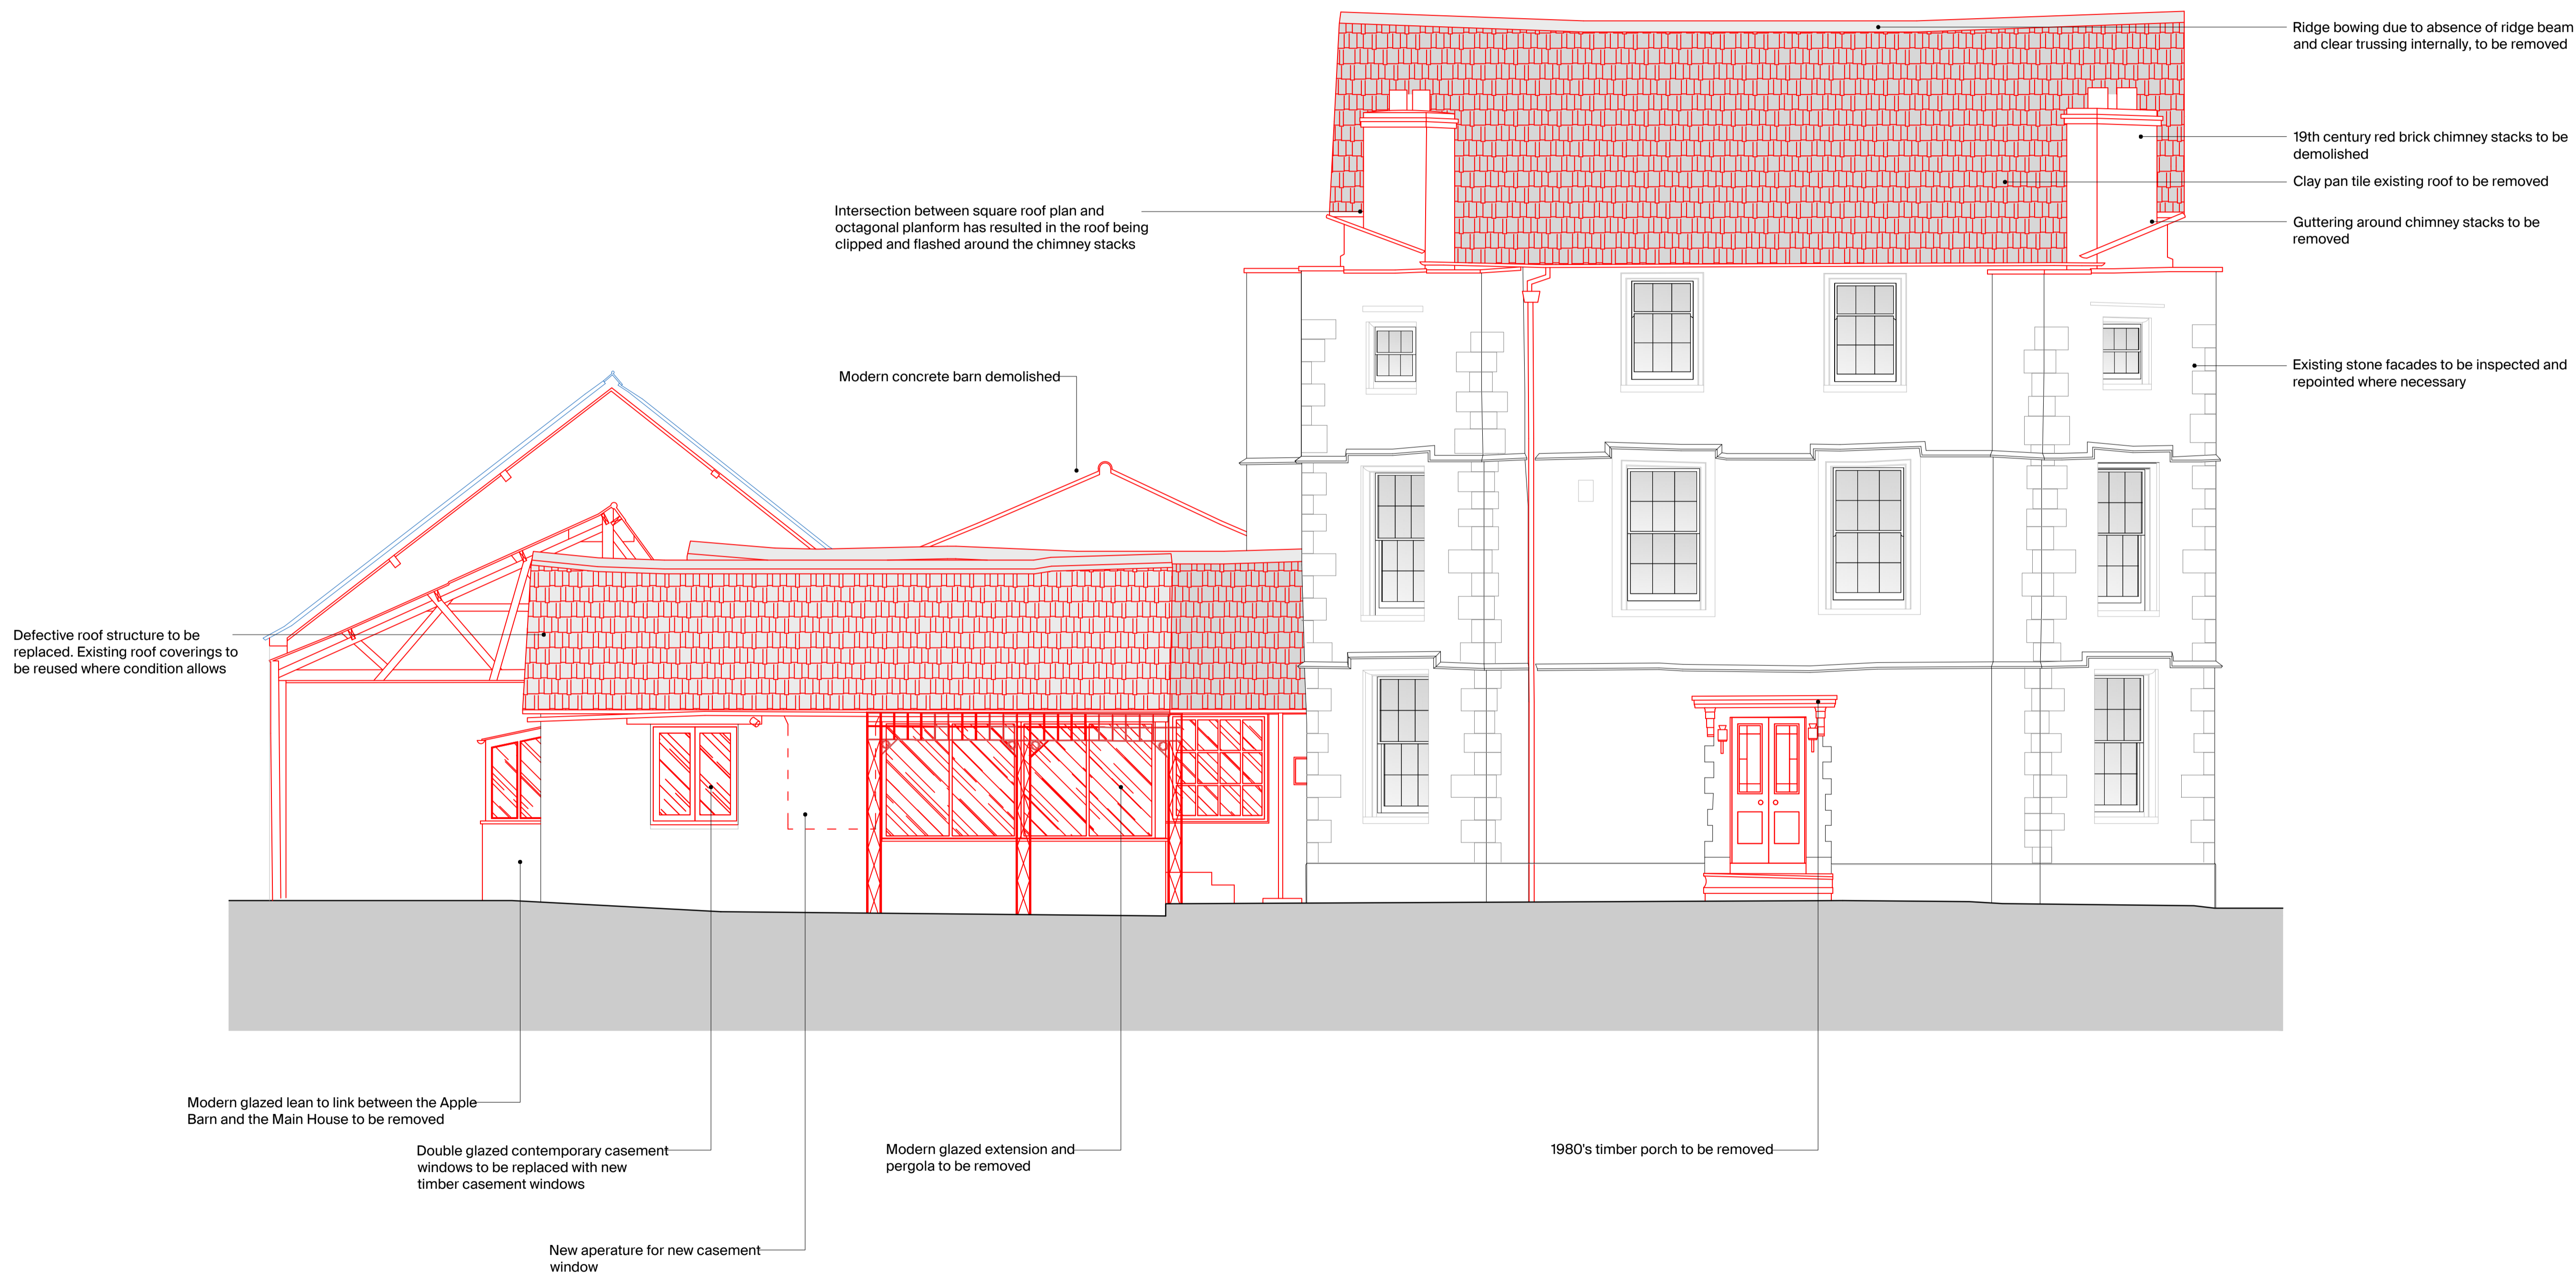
Ridge bowing due to absence of ridge beam and clear trussing internally, to be removed

19th century red brick chimney stacks to be demolished

Clay pan tile existing roof to be removed

Guttering around chimney stacks to be removed

Intersection between square roof plan and octagonal planform has resulted in the roof being clipped and flashed around the chimney stacks

Existing stone facades to be inspected and repointed where necessary

Modern concrete barn demolished

Defective roof structure to be replaced. Existing roof coverings to be reused where condition allows

Modern glazed lean to link between the Apple Barn and the Main House to be removed

Double glazed contemporary casement windows to be replaced with new timber casement windows

Modern glazed extension and pergola to be removed

1980's timber porch to be removed

New aperature for new casement window